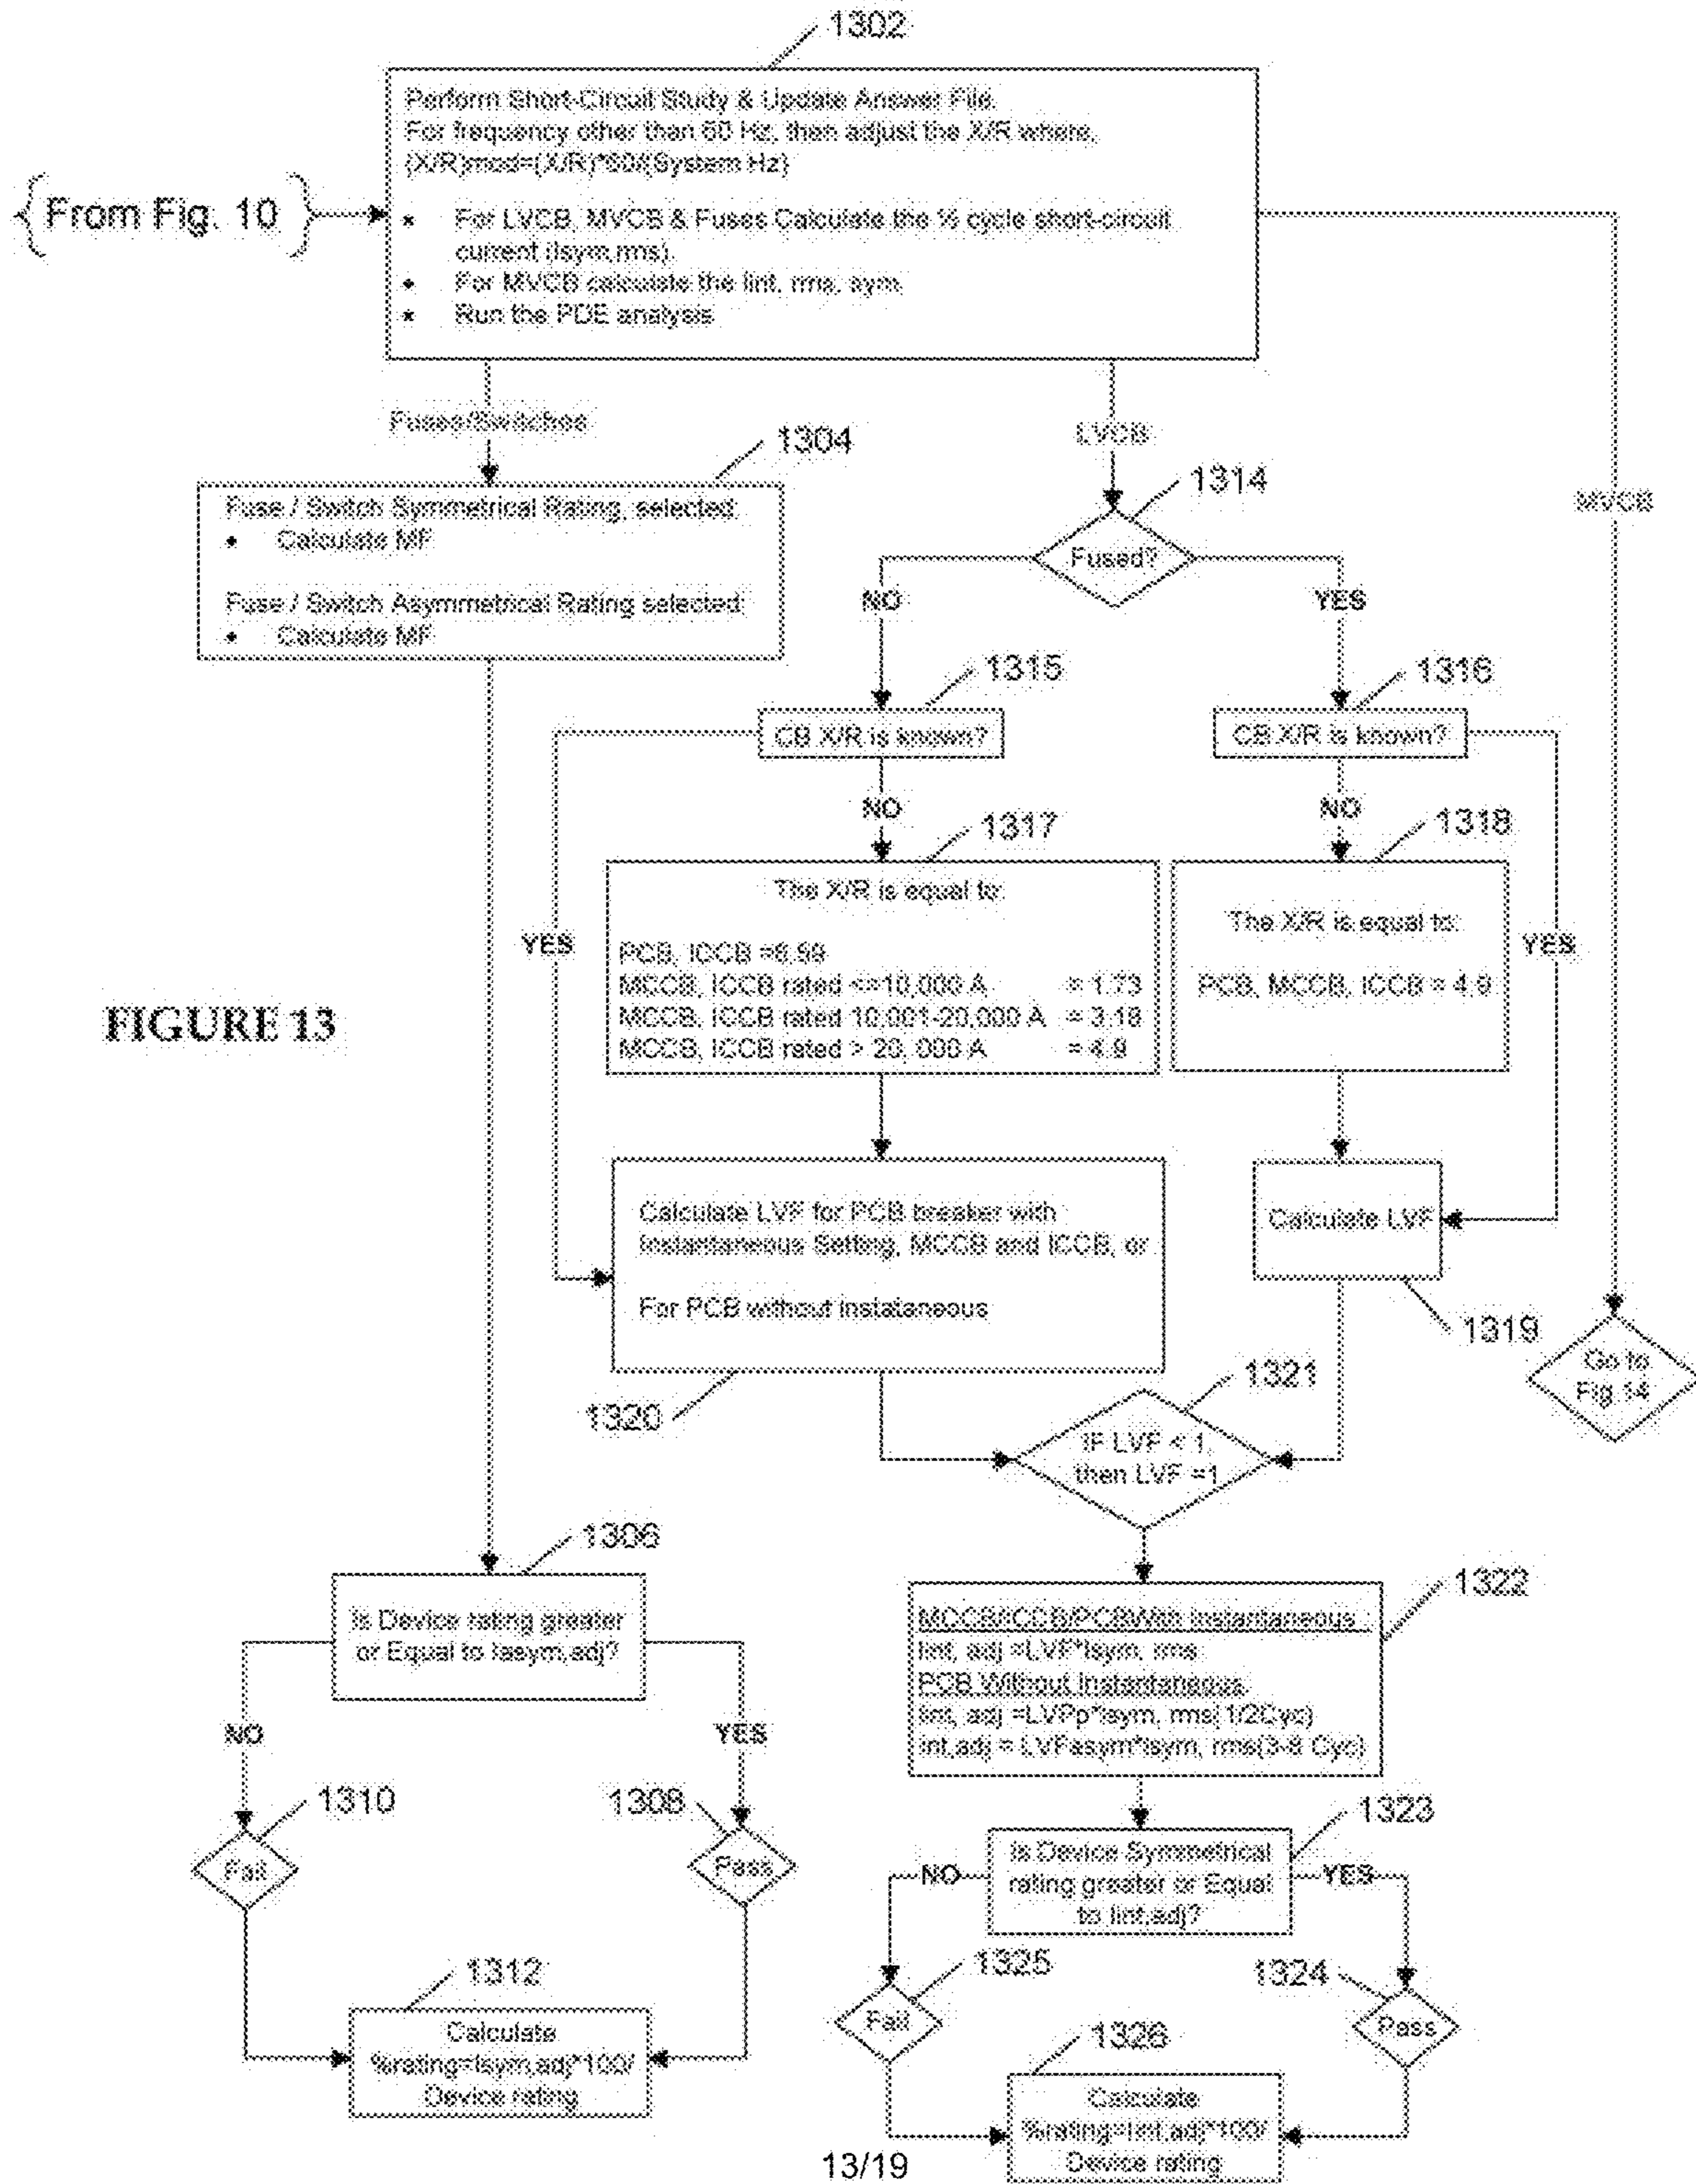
1302

Perform Short-Circuit Study & Update Answer File.
For frequency other than 60 Hz, then adjust the X/R where,
(X/R)mod=(X/R)*60/(System Hz)

From Fig. 10

• For LVCB, MVCB & Fuses Calculate the ½ cycle short-circuit current (Isym,rms).
• For MVCB calculate the Iint, rms, sym.
• Run the PDE analysis.

Fuses/Switches

LVCB

MVCB

1304

Fuse / Switch Symmetrical Rating, selected:
• Calculate MF

Fuse / Switch Asymmetrical Rating selected:
• Calculate MF

1314

Fused?

NO

YES

1315

CB X/R is known?

1316

CB X/R is known?

NO

NO

1317

1318

YES

The X/R is equal to:

PCB, ICCB =6.59
MCCB, ICCB rated <=10,000 A = 1.73
MCCB, ICCB rated 10,001-20,000 A = 3.18
MCCB, ICCB rated > 20, 000 A = 4.9

The X/R is equal to:

PCB, MCCB, ICCB = 4.9

YES

FIGURE 13

Calculate LVF for PCB breaker with Instantaneous Setting, MCCB and ICCB, or

For PCB without instataneous

Calculate LVF

1319

Go to Fig 14

1320

1321

IF LVF < 1, then LVF =1

1306

Is Device rating greater or Equal to Iasym,adj?

1322

MCCB/ICCB/PCBWith Instantaneous
Iint, adj =LVF*Isym, rms
PCB Without Instantaneous
Iint, adj =LVPp*Isym, rms(1/2Cyc)
Iint,adj = LVFasym*Isym, rms(3-8 Cyc)

NO

YES

1310

1308

Fail

Pass

1323

Is Device Symmetrical rating greater or Equal to Iint,adj?

NO

YES

1325

1324

Fail

Pass

1312

Calculate %rating=Isym,adj)*100/ Device rating

1326

Calculate %rating=Iint,adj*100/ Device rating

13/19